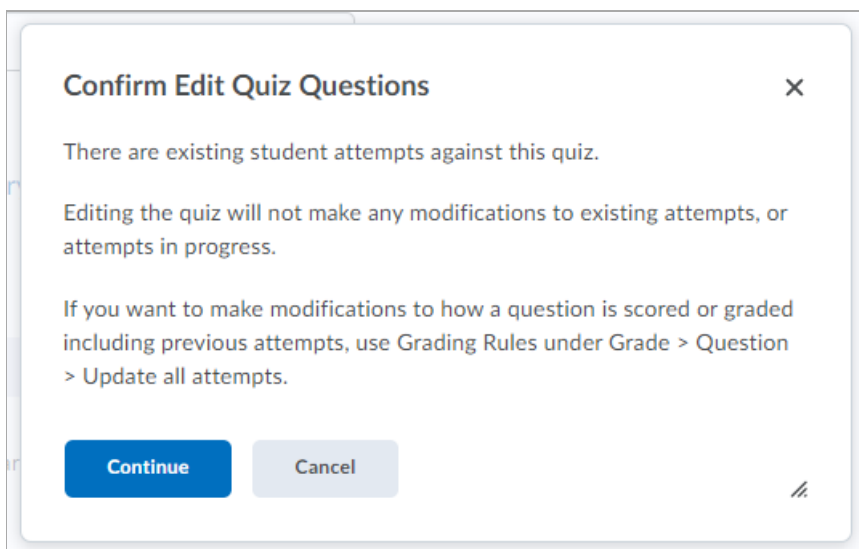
Confirm Edit Quiz Questions

×

There are existing student attempts against this quiz.

Editing the quiz will not make any modifications to existing attempts, or attempts in progress.

If you want to make modifications to how a question is scored or graded including previous attempts, use Grading Rules under Grade > Question > Update all attempts.

Continue

Cancel